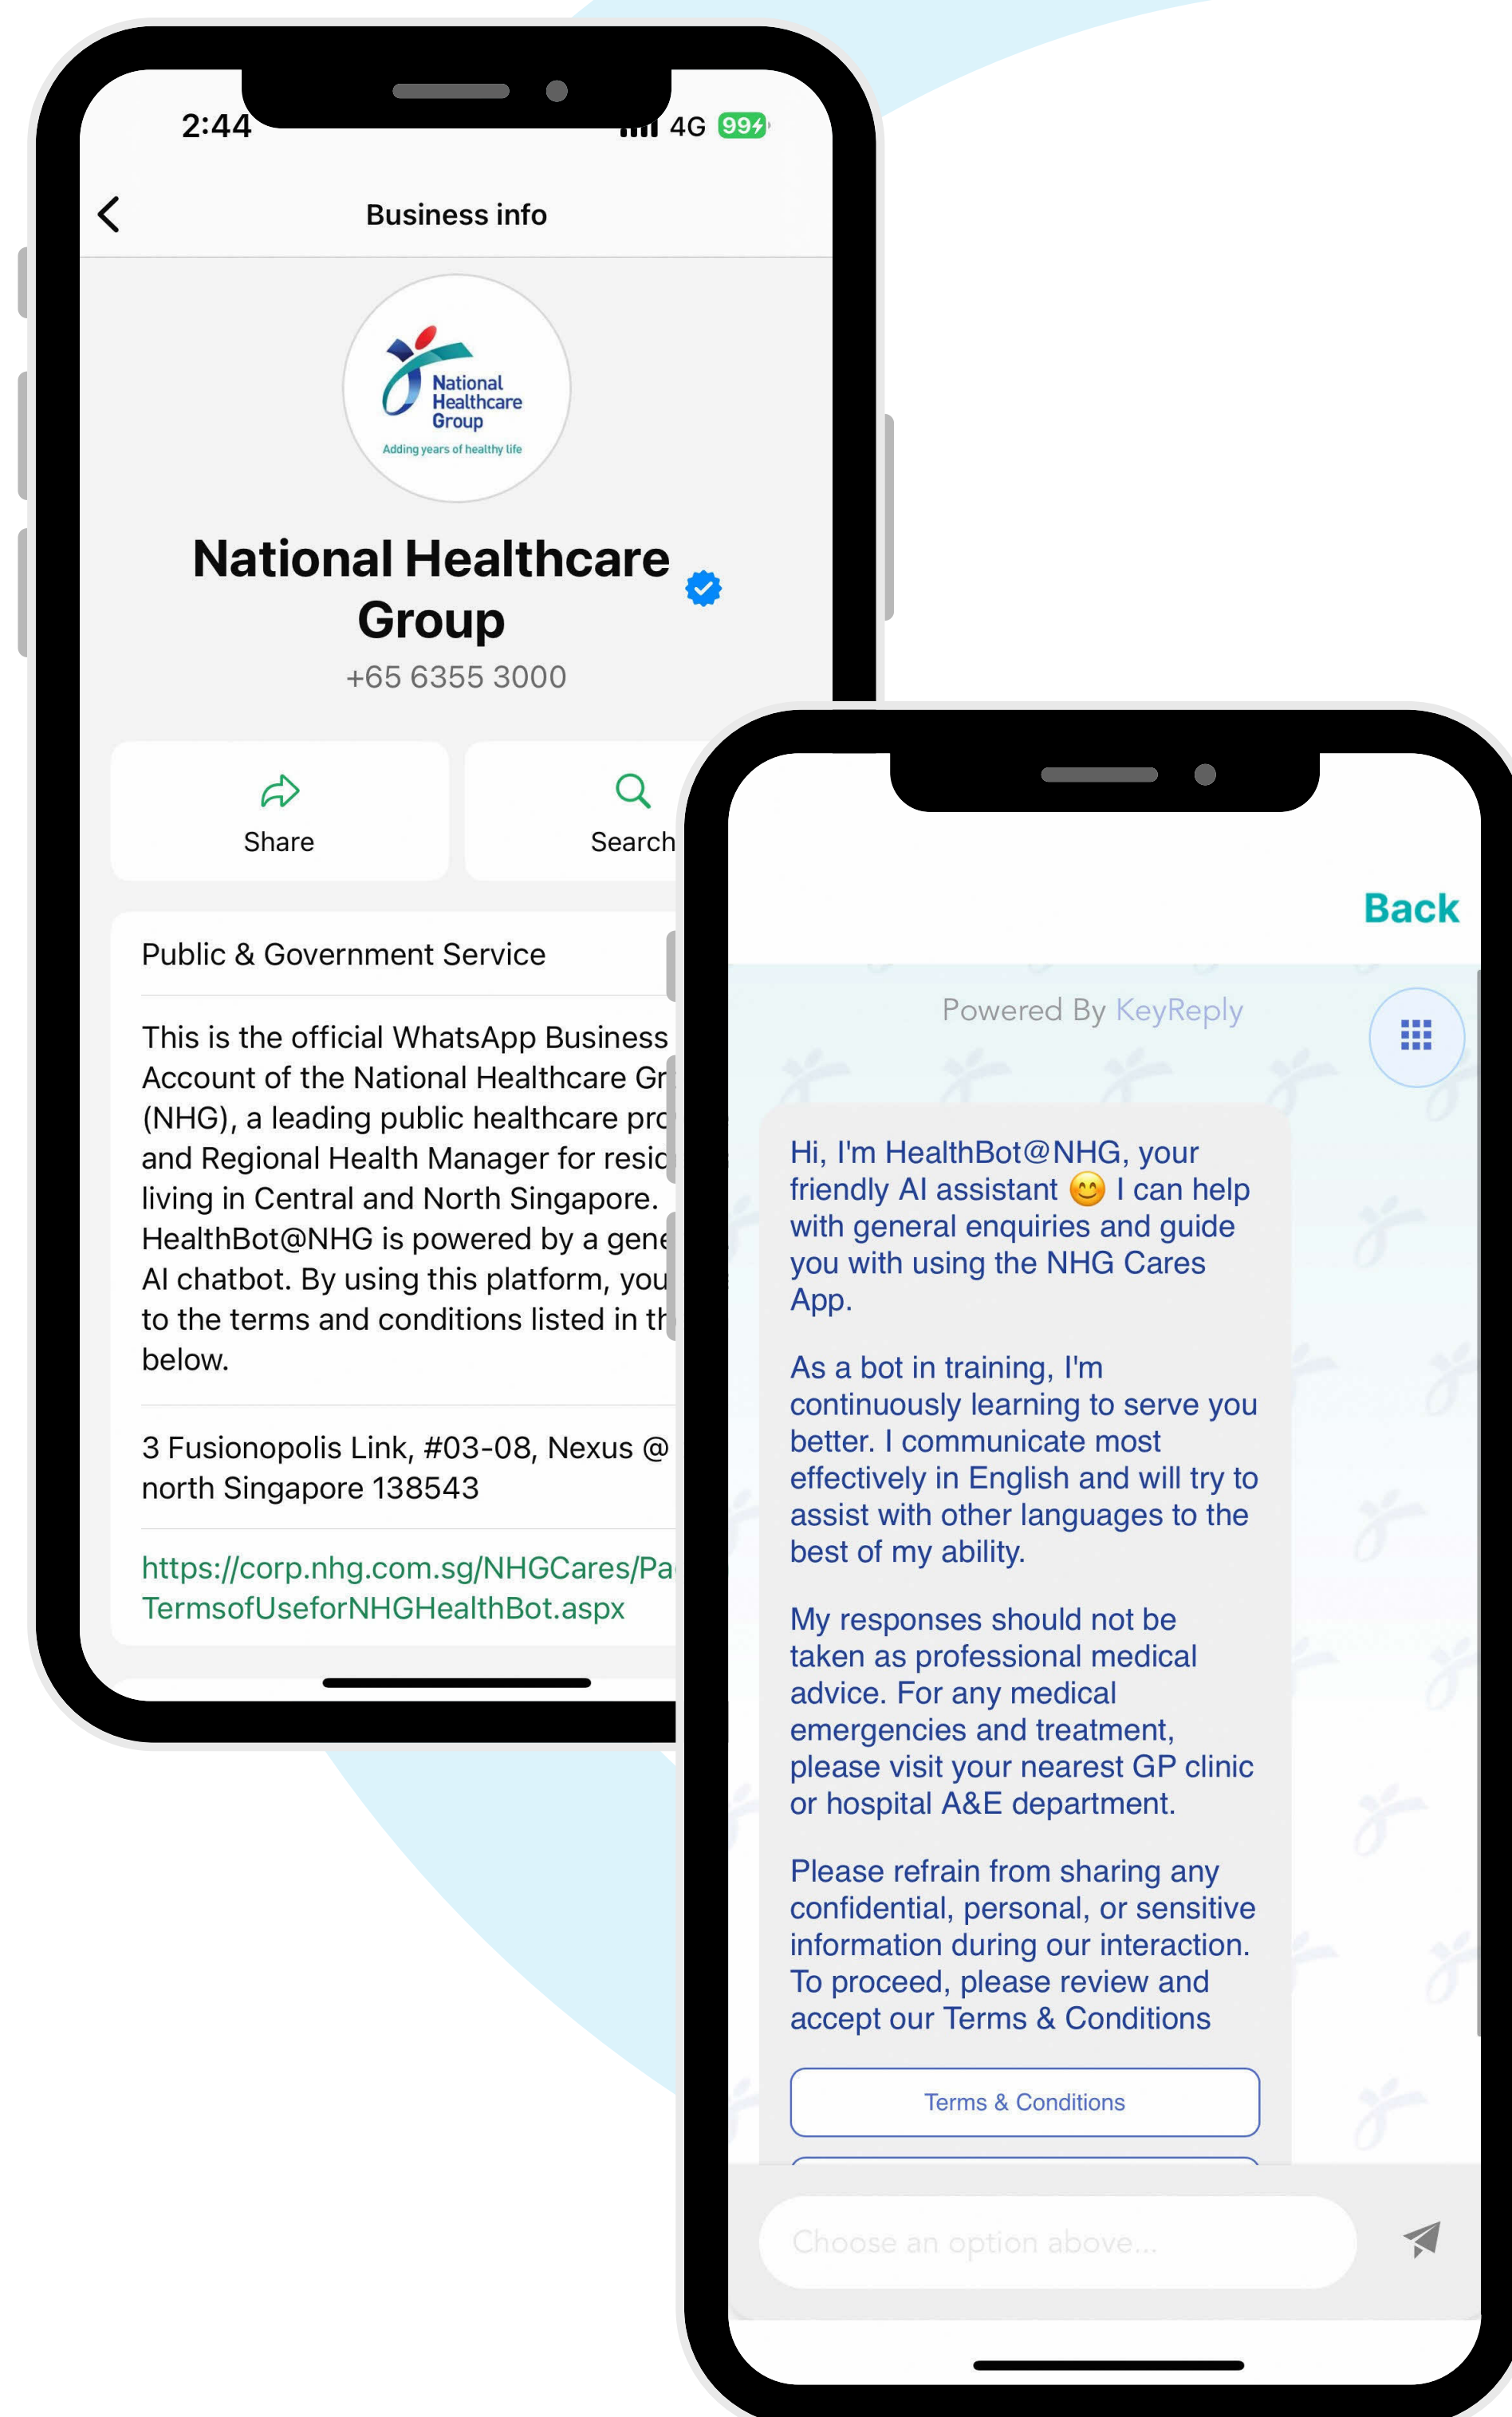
2:44

4G 99

Business info

National Healthcare Group

Adding years of healthy life

National Healthcare Group

+65 6355 3000

Share

Search

Public & Government Service

This is the official WhatsApp Business Account of the National Healthcare Gr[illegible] (NHG), a leading public healthcare pro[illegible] and Regional Health Manager for resid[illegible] living in Central and North Singapore. HealthBot@NHG is powered by a gene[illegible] AI chatbot. By using this platform, you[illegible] to the terms and conditions listed in th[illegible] below.

3 Fusionopolis Link, #03-08, Nexus @ north Singapore 138543

https://corp.nhg.com.sg/NHGCares/Pa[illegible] TermsofUseforNHGHealthBot.aspx

Back

Powered By KeyReply

Hi, I'm HealthBot@NHG, your friendly AI assistant 😊 I can help with general enquiries and guide you with using the NHG Cares App.

As a bot in training, I'm continuously learning to serve you better. I communicate most effectively in English and will try to assist with other languages to the best of my ability.

My responses should not be taken as professional medical advice. For any medical emergencies and treatment, please visit your nearest GP clinic or hospital A&E department.

Please refrain from sharing any confidential, personal, or sensitive information during our interaction. To proceed, please review and accept our Terms & Conditions

Terms & Conditions

Choose an option above...